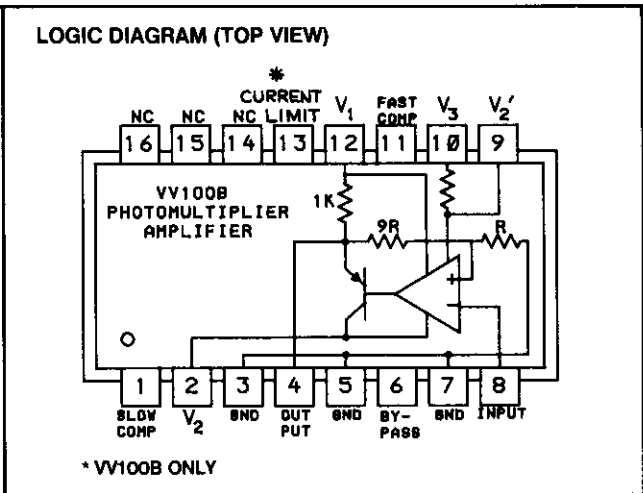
LOGIC DIAGRAM (TOP VIEW)

NC NC NC \* CURRENT LIMIT $V_1$ FAST COMP $V_3$ $V_2'$

16 15 14 13 12 11 10 9

VV100B PHOTOMULTIPLIER AMPLIFIER

1K

9R

R

+

−

1 2 3 4 5 6 7 8

SLOW COMP $V_2$ GND OUT PUT GND BY-PASS GND INPUT

\* VV100B ONLY